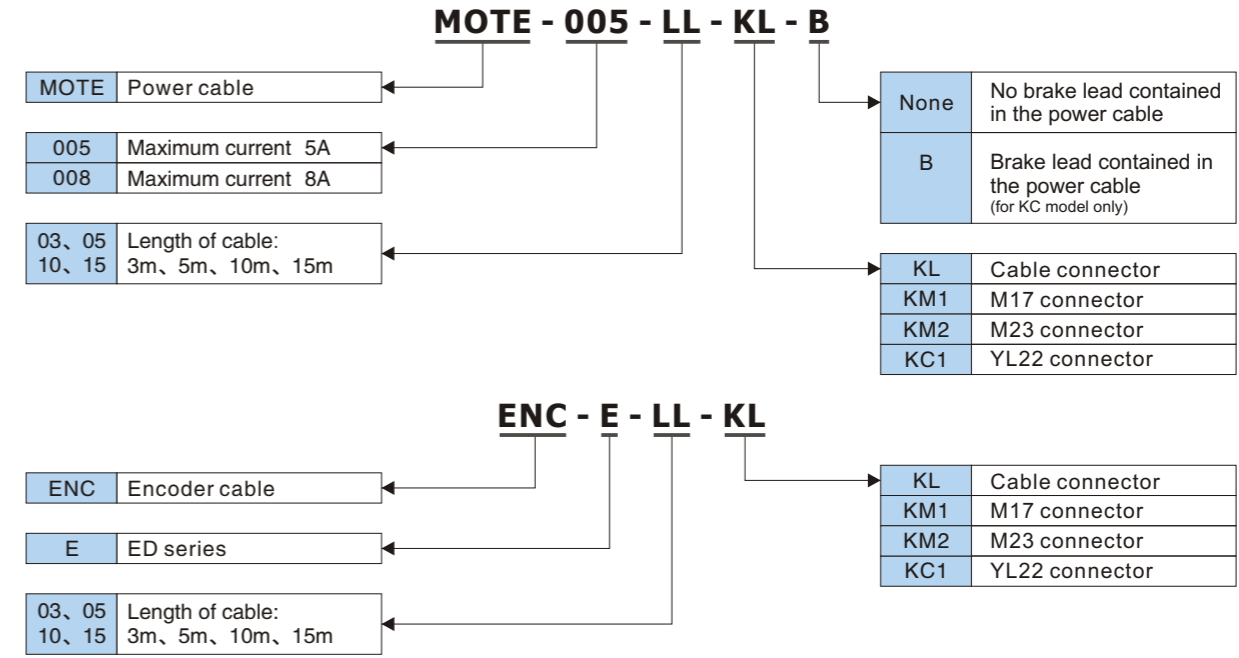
MOTE - 005 - LL - KL - B

| MOTE | Power cable |
|---|---|

| 005 | Maximum current 5A |
|---|---|
| 008 | Maximum current 8A |

| 03、05 10、15 | Length of cable: 3m、5m、10m、15m |
|---|---|

| None | No brake lead contained in the power cable |
|---|---|
| B | Brake lead contained in the power cable (for KC model only) |

| KL | Cable connector |
|---|---|
| KM1 | M17 connector |
| KM2 | M23 connector |
| KC1 | YL22 connector |

ENC - E - LL - KL

| ENC | Encoder cable |
|---|---|

| E | ED series |
|---|---|

| 03、05 10、15 | Length of cable: 3m、5m、10m、15m |
|---|---|

| KL | Cable connector |
|---|---|
| KM1 | M17 connector |
| KM2 | M23 connector |
| KC1 | YL22 connector |